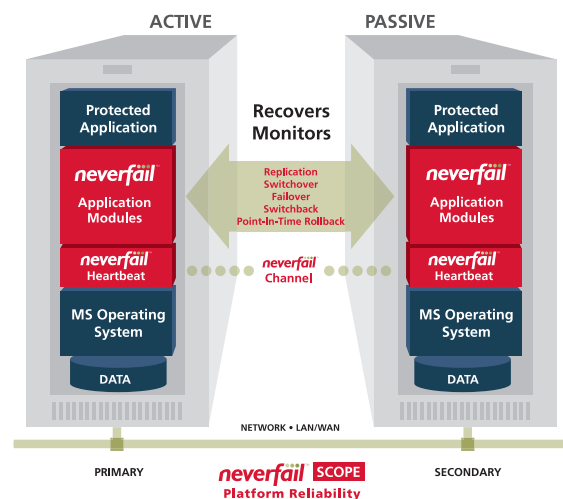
ACTIVE

PASSIVE

Protected Application

neverfail Application Modules

neverfail Heartbeat

MS Operating System

DATA

Recovers Monitors

Replication
Switchover
Failover
Switchback
Point-In-Time Rollback

neverfail Channel

Protected Application

neverfail Application Modules

neverfail Heartbeat

MS Operating System

DATA

NETWORK • LAN/WAN

PRIMARY

neverfail SCOPE
Platform Reliability

SECONDARY